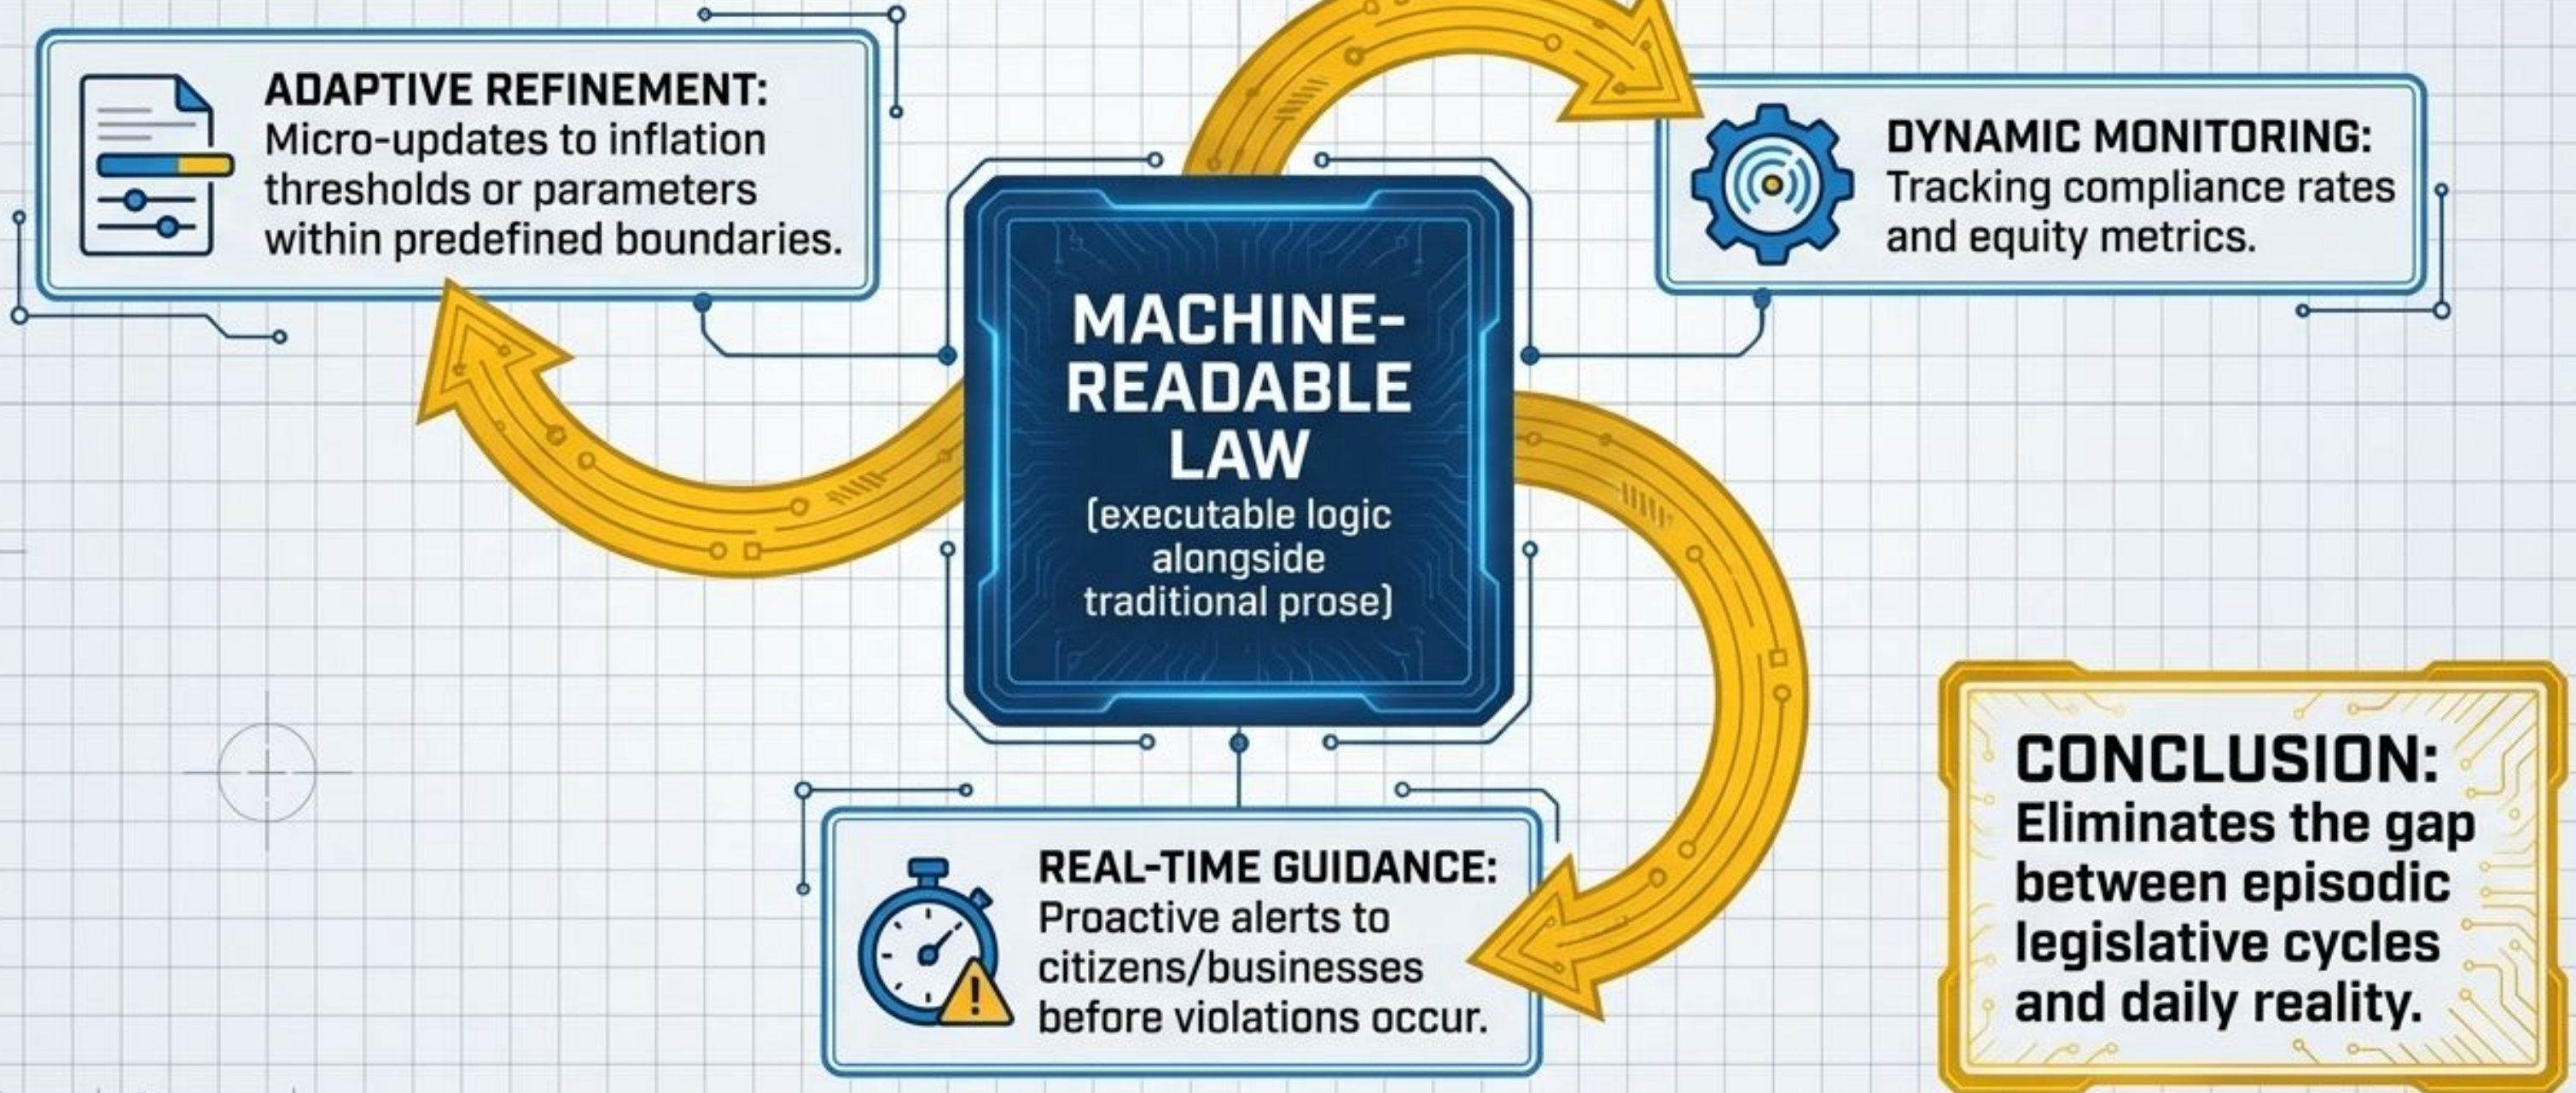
ADAPTIVE REFINEMENT: Micro-updates to inflation thresholds or parameters within predefined boundaries.

DYNAMIC MONITORING: Tracking compliance rates and equity metrics.

MACHINE-READABLE LAW

(executable logic alongside traditional prose)

REAL-TIME GUIDANCE: Proactive alerts to citizens/businesses before violations occur.

CONCLUSION: Eliminates the gap between episodic legislative cycles and daily reality.